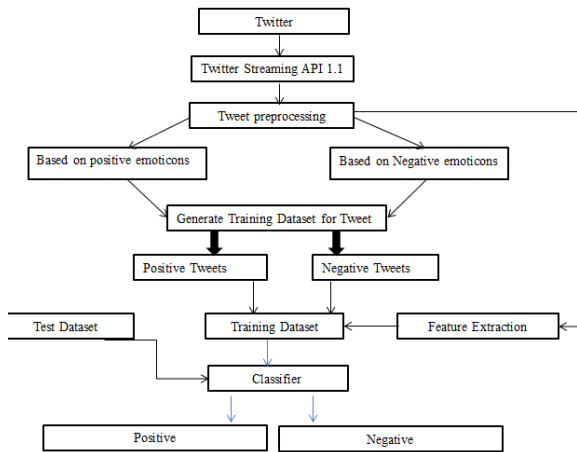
Twitter

Twitter Streaming API 1.1

Tweet preprocessing

Based on positive emoticons

Based on Negative emoticons

Generate Training Dataset for Tweet

Positive Tweets

Negative Tweets

Test Dataset

Training Dataset

Feature Extraction

Classifier

Positive

Negative